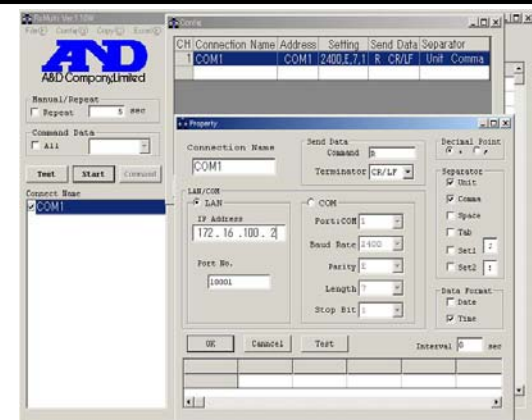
WinMulti Ver.1.10W
File(F) Config(C) Copy(C) Excel(E)

A&D
A&D Company,Limited

Manual/Repeat
Repeat 5 sec

Command Data
All

Test Start Command

Connect Name
COM1

Config

| CH | Connection Name | Address | Setting | Send Data | Separator |
|---|---|---|---|---|---|
| 1 | COM1 | COM1 | 2400,E,7,1 | R CR/LF | Unit Comma |

Property

Connection Name
COM1

Send Data
Command R
Terminator CR/LF

Decimal Point
. ,

LAN/COM
LAN
IP Address
172 . 16 . 100 . 2
Port No.
10001

COM
Port:COM 1
Baud Rate 2400
Parity E
Length 7
Stop Bit 1

Separator
Unit
Comma
Space
Tab
Set1 /
Set2 :

Data Format
Date
Time

OK Cancel Test

Interval 0 sec